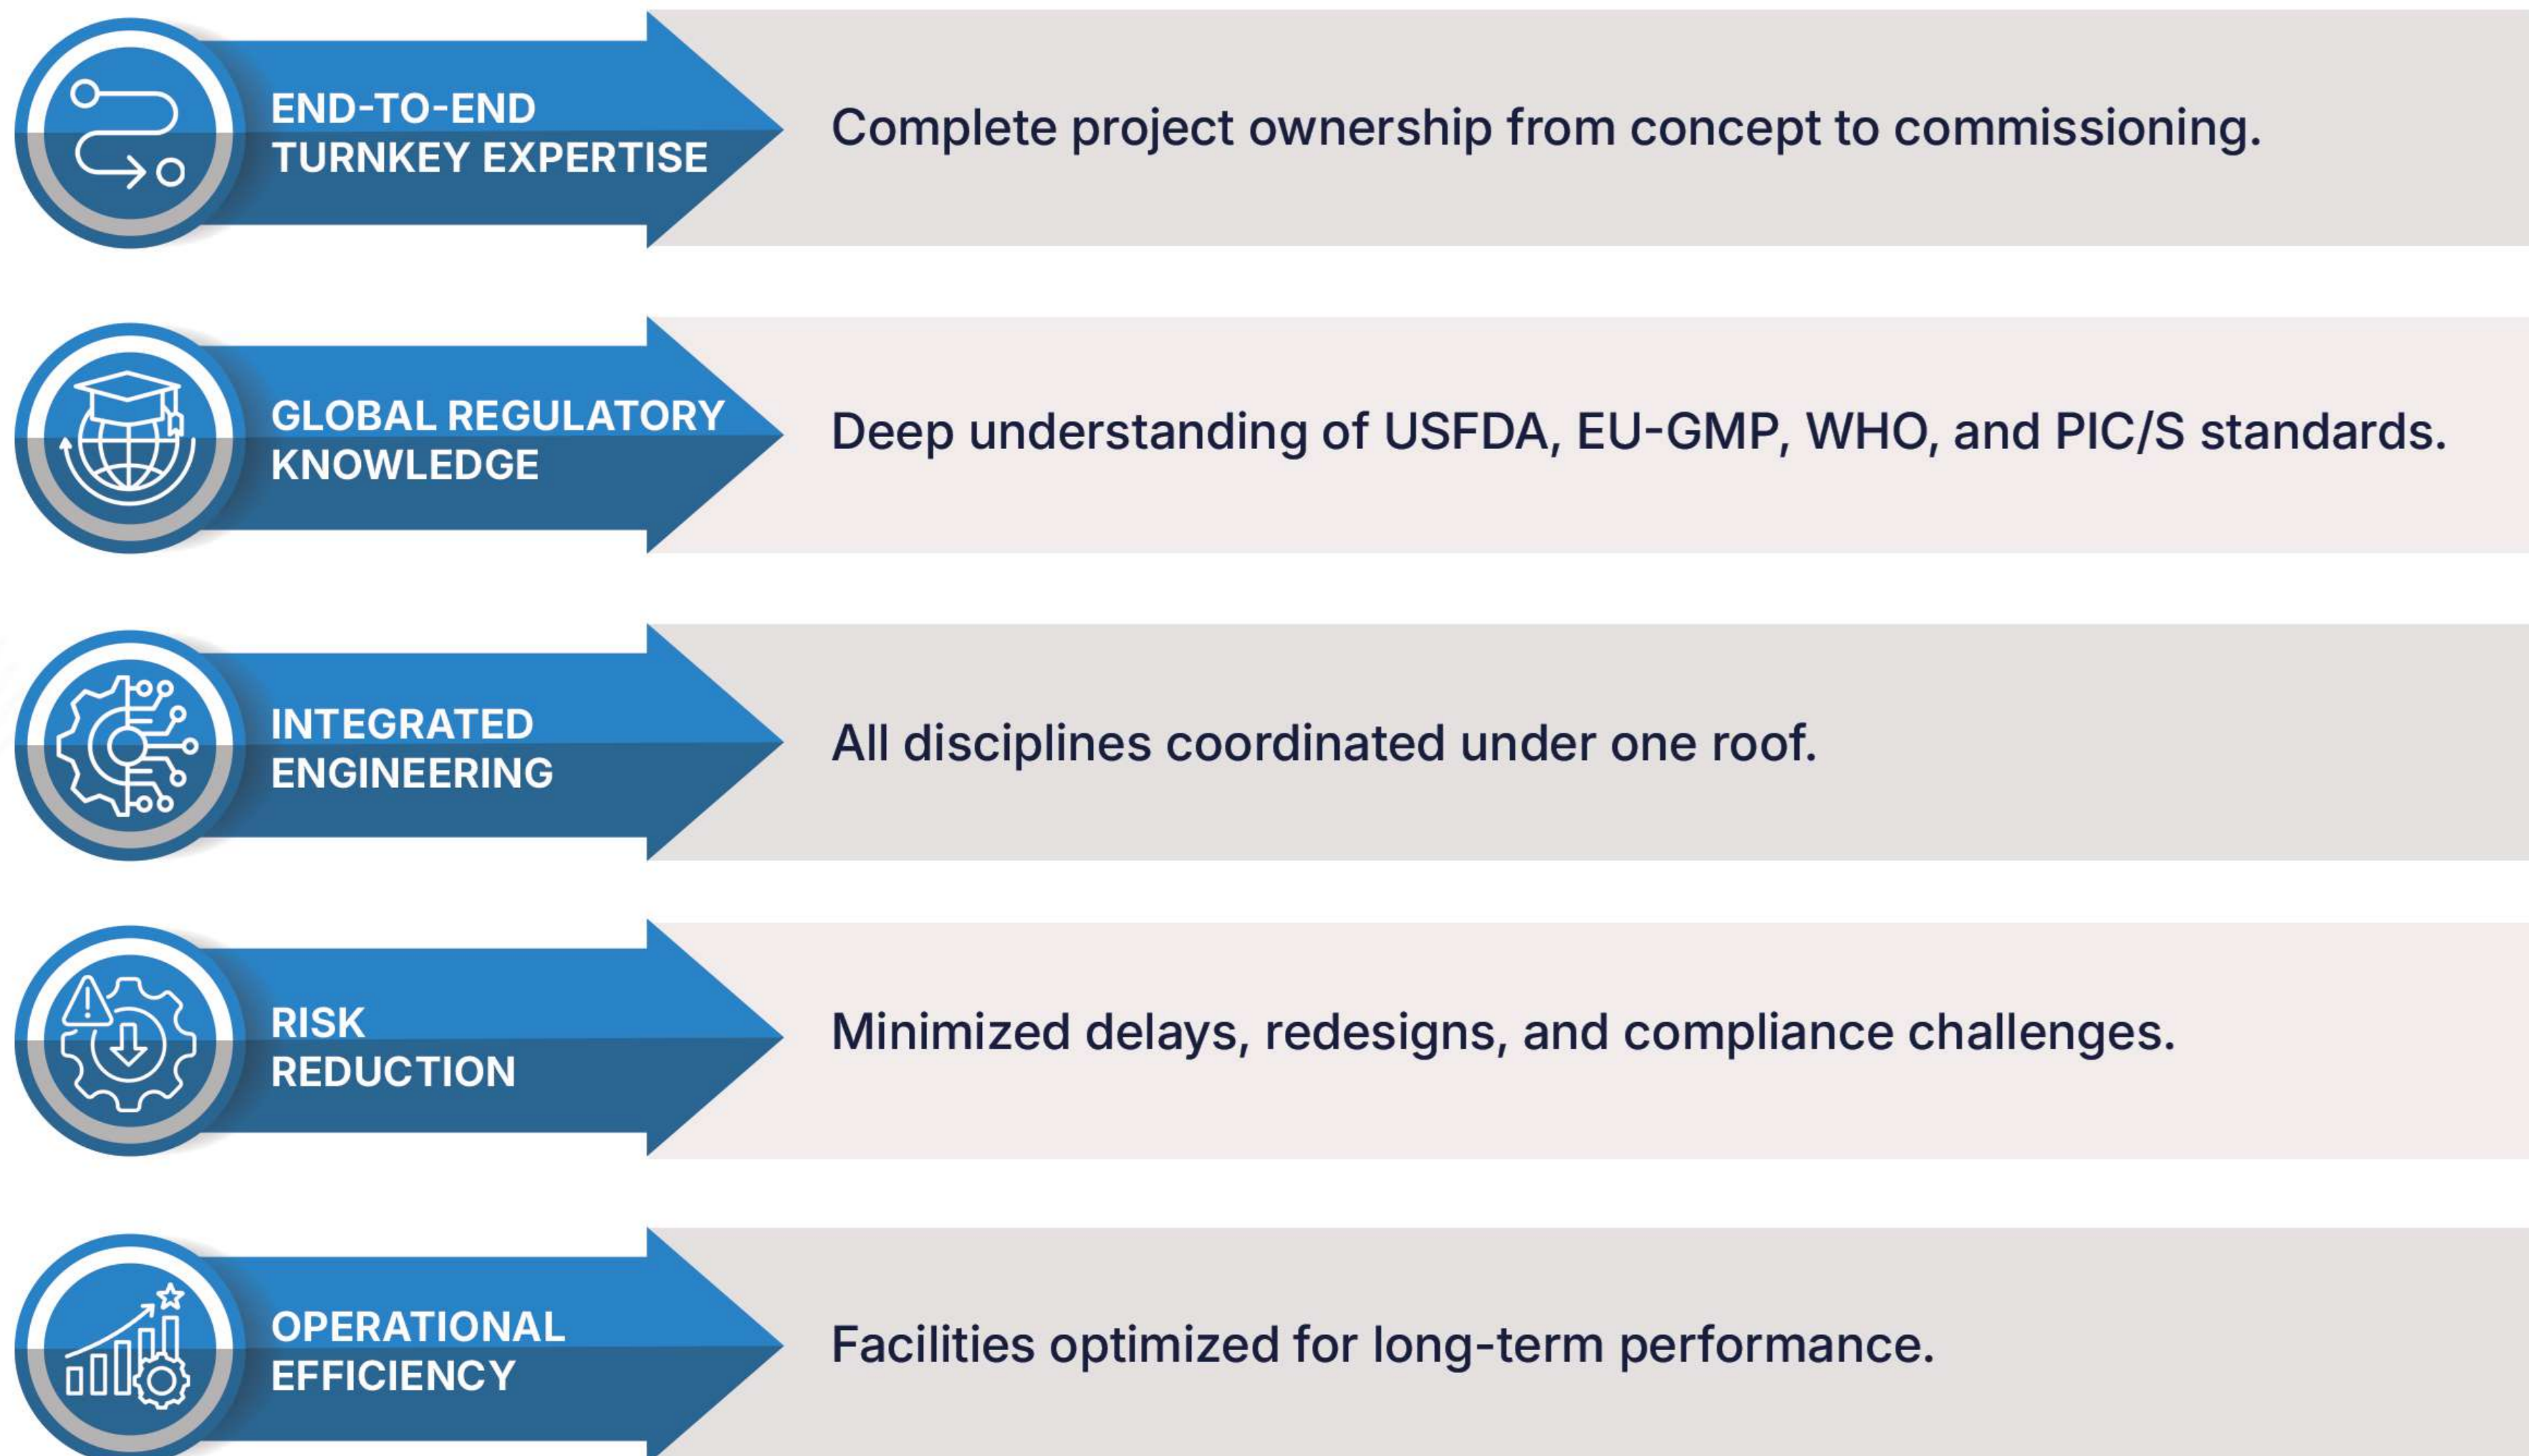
END-TO-END TURNKEY EXPERTISE

Complete project ownership from concept to commissioning.

GLOBAL REGULATORY KNOWLEDGE

Deep understanding of USFDA, EU-GMP, WHO, and PIC/S standards.

INTEGRATED ENGINEERING

All disciplines coordinated under one roof.

RISK REDUCTION

Minimized delays, redesigns, and compliance challenges.

OPERATIONAL EFFICIENCY

Facilities optimized for long-term performance.